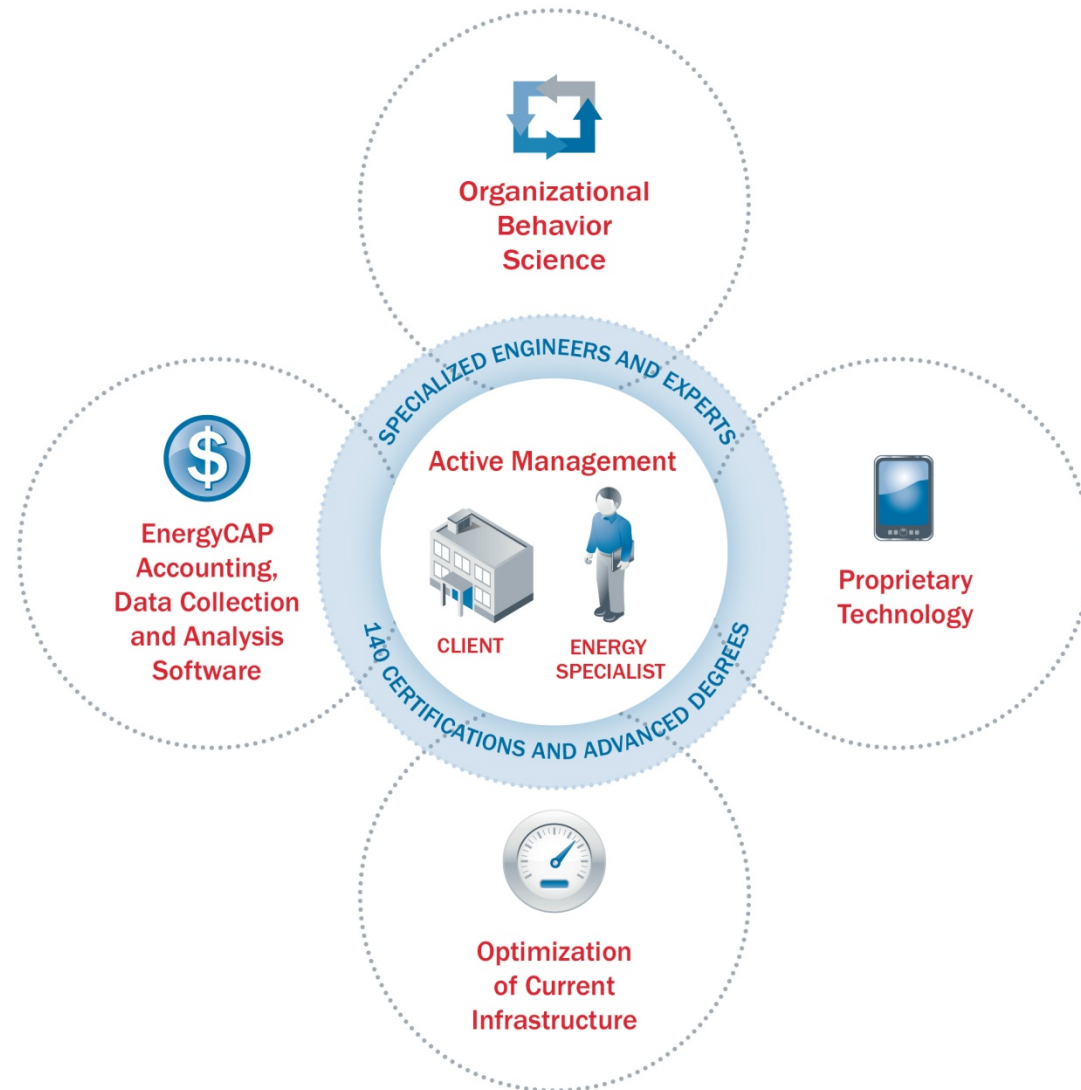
Organizational Behavior Science

SPECIALIZED ENGINEERS AND EXPERTS

EnergyCAP Accounting, Data Collection and Analysis Software

Active Management

CLIENT

ENERGY SPECIALIST

Proprietary Technology

140 CERTIFICATIONS AND ADVANCED DEGREES

Optimization of Current Infrastructure